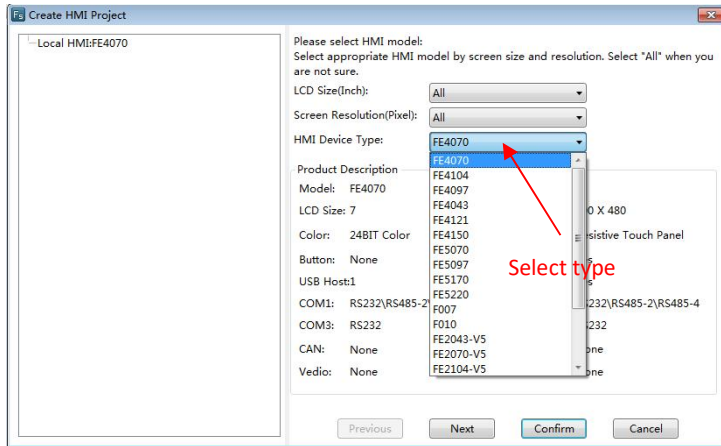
Create HMI Project

Local HMI:FE4070

Please select HMI model:
Select appropriate HMI model by screen size and resolution. Select "All" when you are not sure.

LCD Size(Inch): All
Screen Resolution(Pixel): All
HMI Device Type: FE4070

FE4070
FE4104
FE4097
FE4043
FE4121
FE4150
FE5070
FE5097
FE5170
FE5220
F007
F010
FE2043-V5
FE2070-V5
FE2104-V5

Product Description
Model: FE4070
LCD Size: 7
0 X 480
Color: 24BIT Color
sistive Touch Panel
Button: None
USB Host:1
COM1: RS232\RS485-2\
232\RS485-2\RS485-4
COM3: RS232
232
CAN: None
one
Vedio: None
one

Select type

Previous
Next
Confirm
Cancel